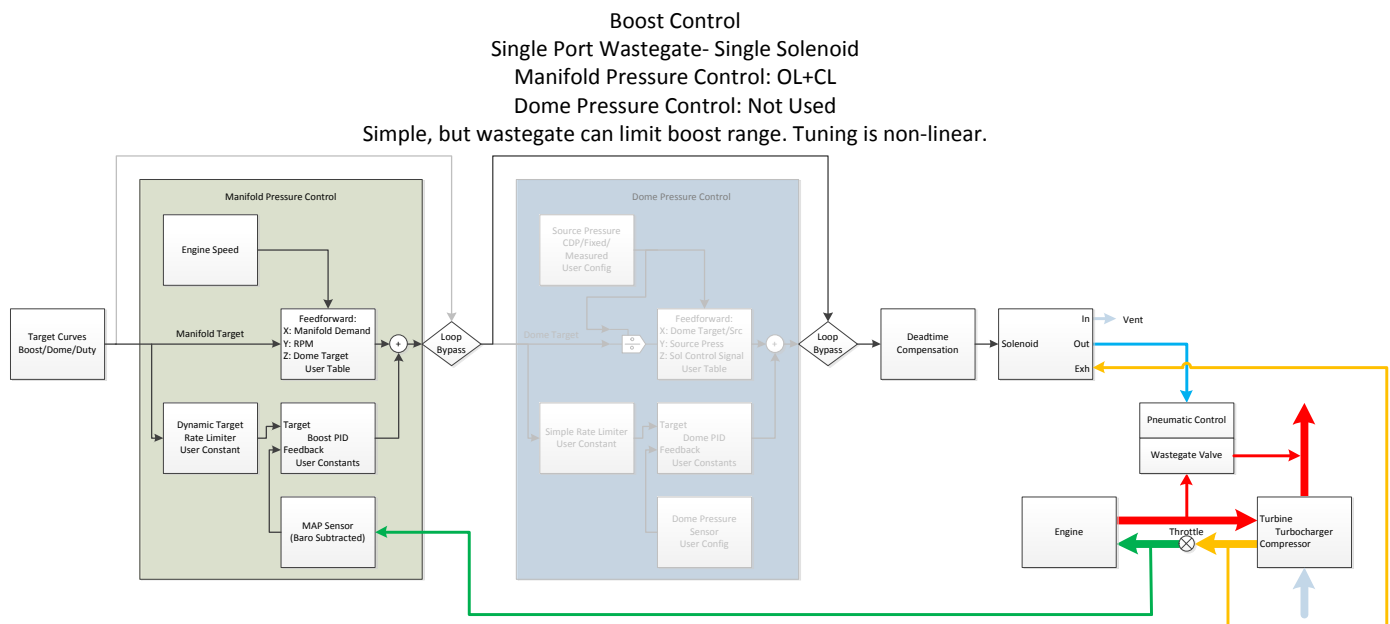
Boost Control
Single Port Wastegate- Single Solenoid
Manifold Pressure Control: OL+CL
Dome Pressure Control: Not Used
Simple, but wastegate can limit boost range. Tuning is non-linear.

Manifold Pressure Control

Engine Speed

Target Curves
Boost/Dome/Duty

Manifold Target

Feedforward:
X: Manifold Demand
Y: RPM
Z: Dome Target
User Table

+

Loop Bypass

Dynamic Target
Rate Limiter
User Constant

Target
Boost PID
Feedback
User Constants

MAP Sensor
(Baro Subtracted)

Dome Pressure Control

Source Pressure
CDP/Fixed/
Measured
User Config

Dome Target

÷

Feedforward:
X: Dome Target/Src
Y: Source Press
Z: Sol Control Signal
User Table

+

Loop Bypass

Simple Rate Limiter
User Constant

Target
Dome PID
Feedback
User Constants

Dome Pressure
Sensor
User Config

Deadtime
Compensation

Solenoid

In

Vent

Out

Exh

Pneumatic Control

Wastegate Valve

Engine

Throttle

Turbine
Turbocharger
Compressor